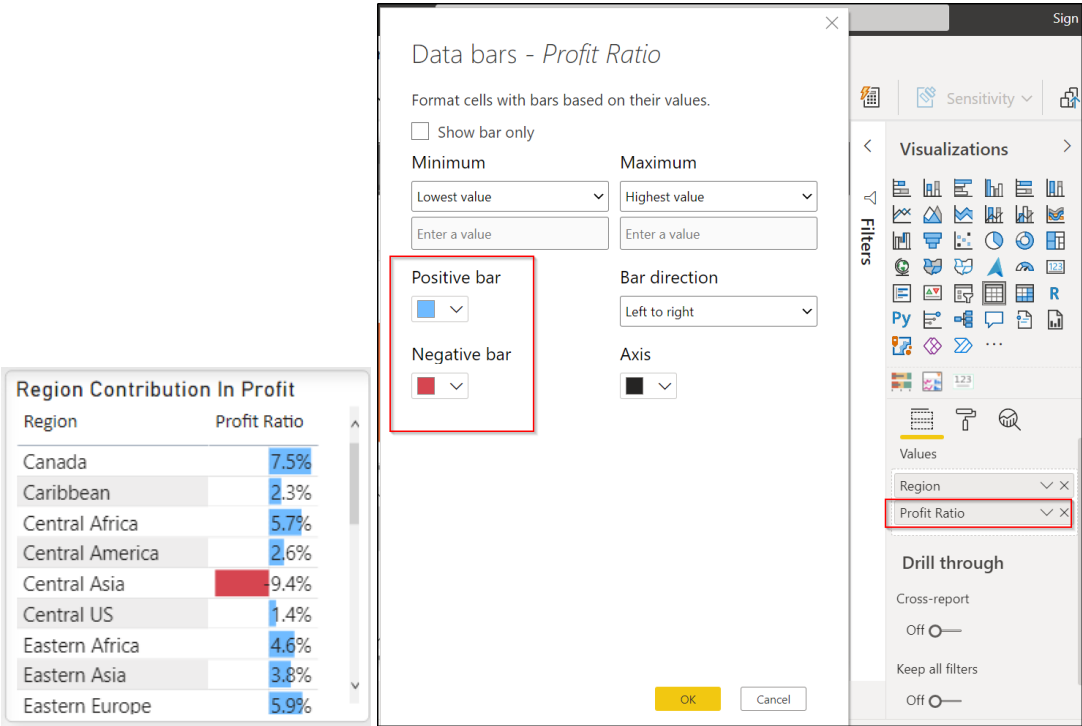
Region Contribution In Profit

| Region | Profit Ratio |
|---|---|
| Canada | 7.5% |
| Caribbean | 2.3% |
| Central Africa | 5.7% |
| Central America | 2.6% |
| Central Asia | -9.4% |
| Central US | 1.4% |
| Eastern Africa | 4.6% |
| Eastern Asia | 3.8% |
| Eastern Europe | 5.9% |

Data bars - *Profit Ratio*

Format cells with bars based on their values.

Show bar only

Minimum

Lowest value

Enter a value

Maximum

Highest value

Enter a value

Positive bar

Bar direction

Left to right

Negative bar

Axis

OK

Cancel

Sign

Sensitivity

Filters

Visualizations

Py

R

123

Values

Region

Profit Ratio

Drill through

Cross-report

Off

Keep all filters

Off